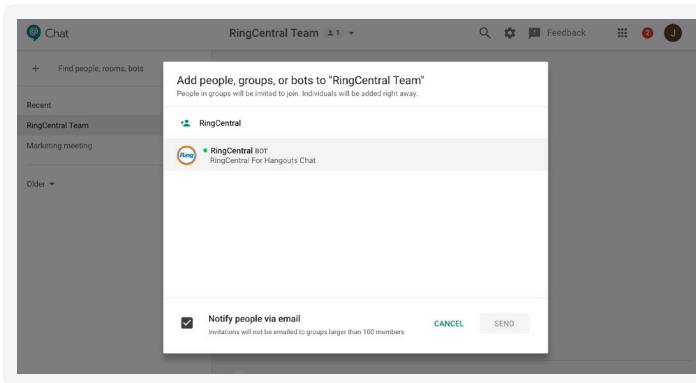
Chat

RingCentral Team 1

Feedback

2 J

+ Find people, rooms, bots

Recent

RingCentral Team

Marketing meeting

Older

Add people, groups, or bots to "RingCentral Team"

People in groups will be invited to join. Individuals will be added right away.

RingCentral

Ring

RingCentral BOT

RingCentral For Hangouts Chat

Notify people via email

Invitations will not be emailed to groups larger than 100 members

CANCEL

SEND